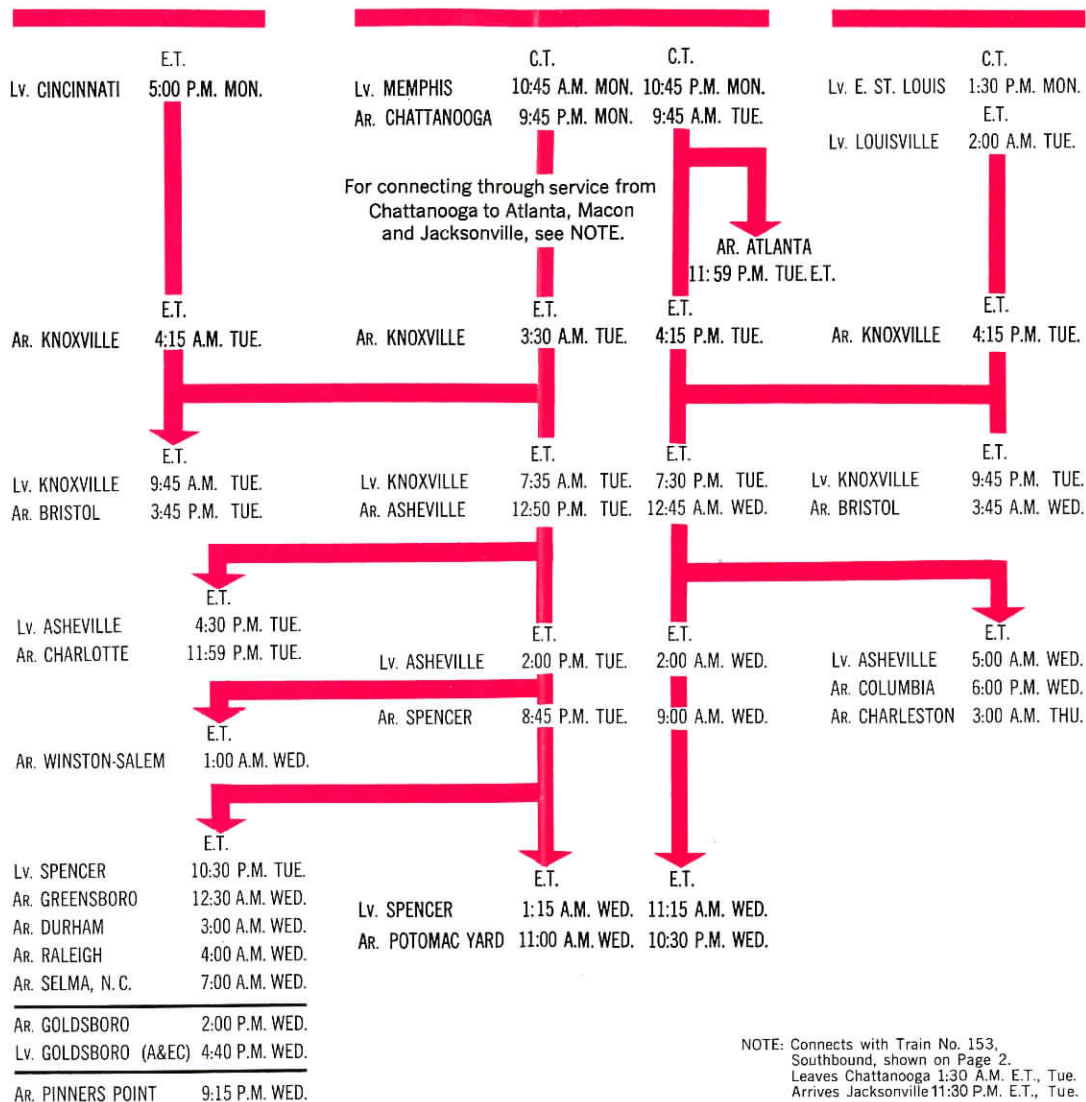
E.T.
Lv. CINCINNATI 5:00 P.M. MON.

C.T. C.T.
Lv. MEMPHIS 10:45 A.M. MON. 10:45 P.M. MON.
Ar. CHATTANOOGA 9:45 P.M. MON. 9:45 A.M. TUE.

C.T.
Lv. E. ST. LOUIS 1:30 P.M. MON.
E.T.
Lv. LOUISVILLE 2:00 A.M. TUE.

For connecting through service from Chattanooga to Atlanta, Macon and Jacksonville, see NOTE.

AR. ATLANTA
11:59 P.M. TUE. E.T.

E.T.
Ar. KNOXVILLE 4:15 A.M. TUE.

E.T. E.T.
Ar. KNOXVILLE 3:30 A.M. TUE. 4:15 P.M. TUE.

E.T.
Ar. KNOXVILLE 4:15 P.M. TUE.

E.T.
Lv. KNOXVILLE 9:45 A.M. TUE.
Ar. BRISTOL 3:45 P.M. TUE.

E.T. E.T.
Lv. KNOXVILLE 7:35 A.M. TUE. 7:30 P.M. TUE.
Ar. ASHEVILLE 12:50 P.M. TUE. 12:45 A.M. WED.

E.T.
Lv. KNOXVILLE 9:45 P.M. TUE.
Ar. BRISTOL 3:45 A.M. WED.

E.T.
Lv. ASHEVILLE 4:30 P.M. TUE.
Ar. CHARLOTTE 11:59 P.M. TUE.

E.T. E.T.
Lv. ASHEVILLE 2:00 P.M. TUE. 2:00 A.M. WED.
Ar. SPENCER 8:45 P.M. TUE. 9:00 A.M. WED.

E.T.
Lv. ASHEVILLE 5:00 A.M. WED.
Ar. COLUMBIA 6:00 P.M. WED.
Ar. CHARLESTON 3:00 A.M. THU.

E.T.
Ar. WINSTON-SALEM 1:00 A.M. WED.

E.T.
Lv. SPENCER 10:30 P.M. TUE.
Ar. GREENSBORO 12:30 A.M. WED.
Ar. DURHAM 3:00 A.M. WED.
Ar. RALEIGH 4:00 A.M. WED.
Ar. SELMA, N.C. 7:00 A.M. WED.
Ar. GOLDSBORO 2:00 P.M. WED.
Lv. GOLDSBORO (A&EC) 4:40 P.M. WED.
Ar. PINNERS POINT 9:15 P.M. WED.

E.T. E.T.
Lv. SPENCER 1:15 A.M. WED. 11:15 A.M. WED.
Ar. POTOMAC YARD 11:00 A.M. WED. 10:30 P.M. WED.

NOTE: Connects with Train No. 153, Southbound, shown on Page 2. Leaves Chattanooga 1:30 A.M. E.T., Tue. Arrives Jacksonville 11:30 P.M. E.T., Tue.